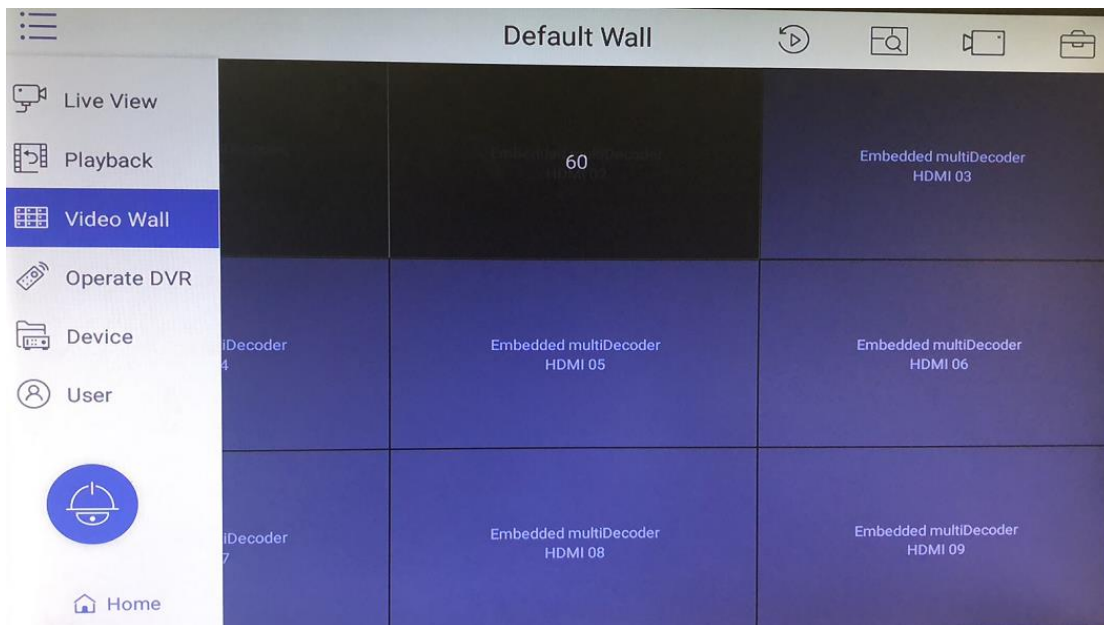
Default Wall

Live View

Playback

Video Wall

Operate DVR

Device

User

Home

60

Embedded multiDecoder
HDMI 03

iDecoder
4

Embedded multiDecoder
HDMI 05

Embedded multiDecoder
HDMI 06

iDecoder
7

Embedded multiDecoder
HDMI 08

Embedded multiDecoder
HDMI 09